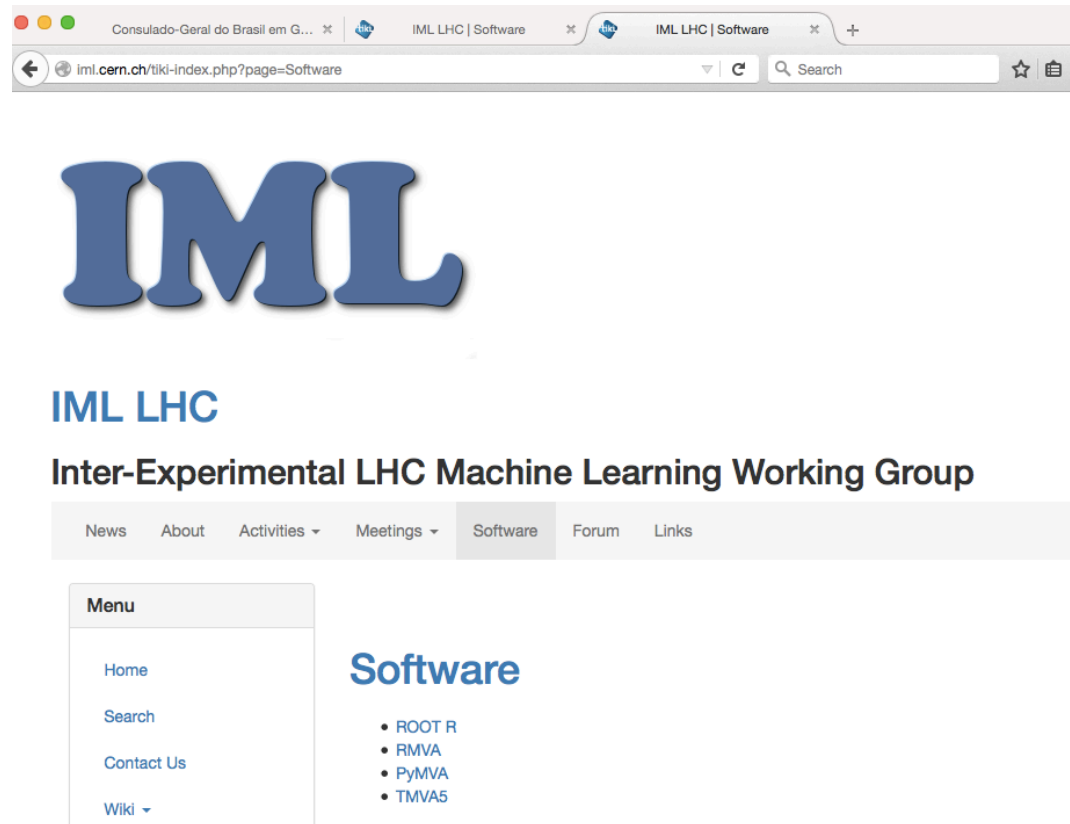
Consulado-Geral do Brasil em G... ×
tiki IML LHC | Software ×
tiki IML LHC | Software ×
+

iml.cern.ch/tiki-index.php?page=Software

Search

IML

IML LHC

Inter-Experimental LHC Machine Learning Working Group

News About Activities Meetings Software Forum Links

Menu

Home

Search

Contact Us

Wiki

Software

- ROOT R
- RMVA
- PyMVA
- TMVA5